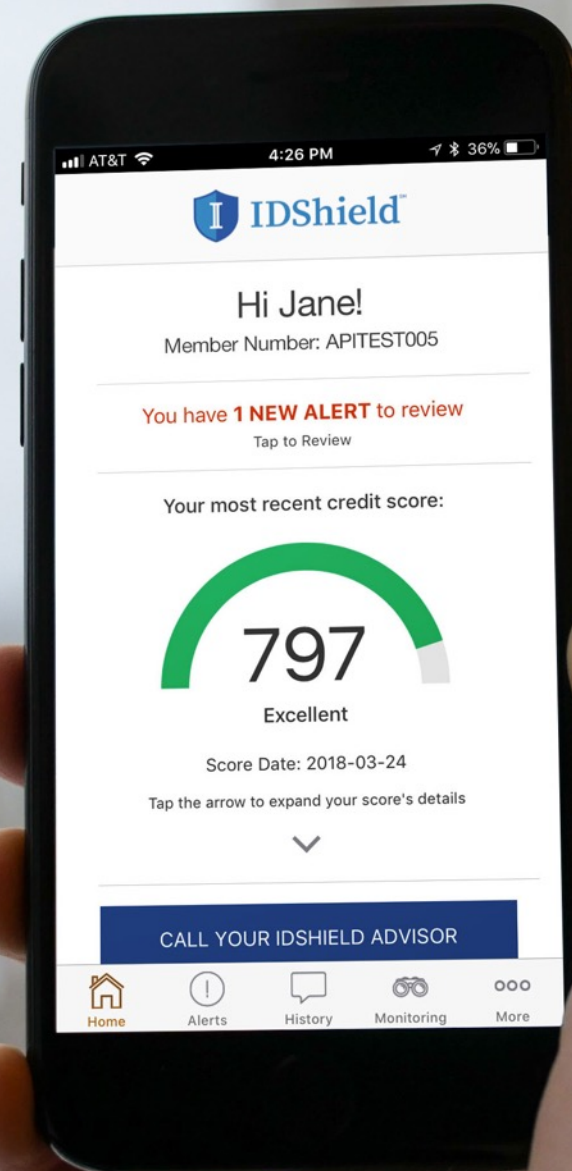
AT&T 4:26 PM 36%

IDShield™

Hi Jane!
Member Number: APITEST005

You have **1 NEW ALERT** to review
Tap to Review

Your most recent credit score:

797
Excellent

Score Date: 2018-03-24

Tap the arrow to expand your score's details

CALL YOUR IDSHIELD ADVISOR

Home Alerts History Monitoring More